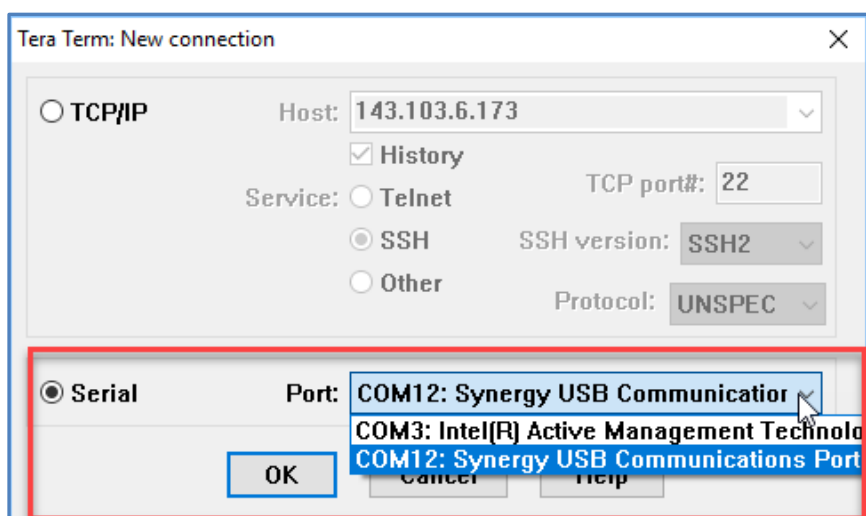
Tera Term: New connection

TCP/IP

Host: 143.103.6.173

History

Service: Telnet

SSH

Other

TCP port#: 22

SSH version: SSH2

Protocol: UNSPEC

Serial

Port: COM12: Synergy USB Communicatior

COM3: Intel(R) Active Management Technolo

COM12: Synergy USB Communications Port

OK

Cancel

Help